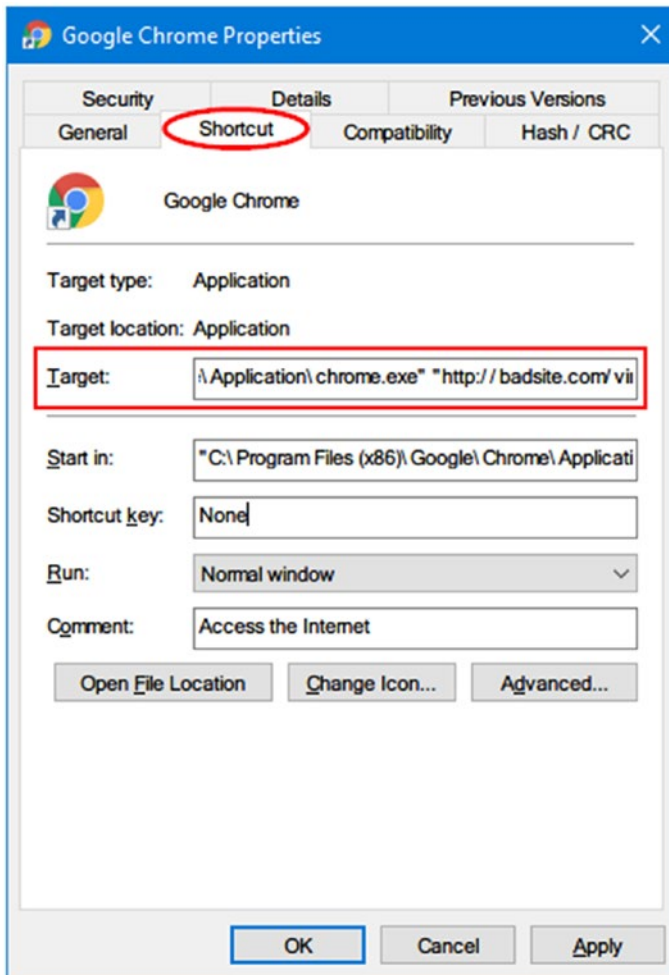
Google Chrome Properties

Security
Details
Previous Versions
General
Shortcut
Compatibility
Hash / CRC

Google Chrome

Target type: Application

Target location: Application

Target: :\ Application\ chrome.exe" "http:/ / badsite.com/ vi

Start in: "C:\ Program Files (x86)\ Google\ Chrome\ Applicati

Shortcut key: None

Run: Normal window

Comment: Access the Internet

Open File Location
Change Icon...
Advanced...

OK
Cancel
Apply